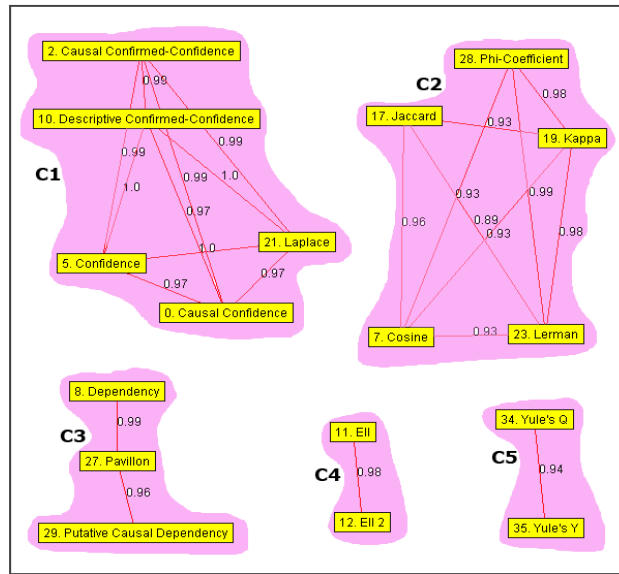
2. Causal Confirmed-Confidence

0.99

10. Descriptive Confirmed-Confidence

0.99

0.99

1.0

0.99

1.0

0.97

C1

1.0

21. Laplace

5. Confidence

0.97

0.97

0. Causal Confidence

C2

28. Phi-Coefficient

0.98

17. Jaccard

0.93

19. Kappa

0.93

0.99

0.96

0.89

0.93

0.98

7. Cosine

0.93

23. Lerman

8. Dependency

0.99

C3

27. Pavillon

0.96

29. Putative Causal Dependency

11. EII

C4

0.98

12. EII 2

34. Yule's Q

C5

0.94

35. Yule's Y